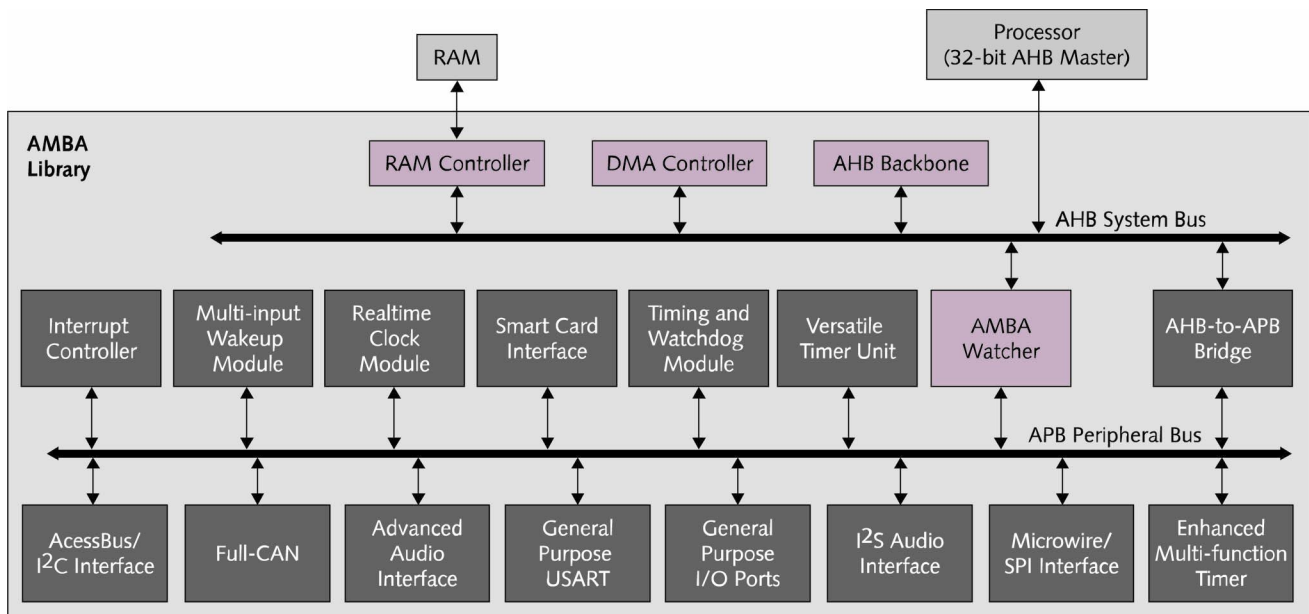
RAM

Processor (32-bit AHB Master)

AMBA Library

RAM Controller

DMA Controller

AHB Backbone

AHB System Bus

Interrupt Controller

Multi-input Wakeup Module

Realtime Clock Module

Smart Card Interface

Timing and Watchdog Module

Versatile Timer Unit

AMBA Watcher

AHB-to-APB Bridge

APB Peripheral Bus

AcessBus/ $I^2C$ Interface

Full-CAN

Advanced Audio Interface

General Purpose USART

General Purpose I/O Ports

$I^2S$ Audio Interface

Microwire/ SPI Interface

Enhanced Multi-function Timer